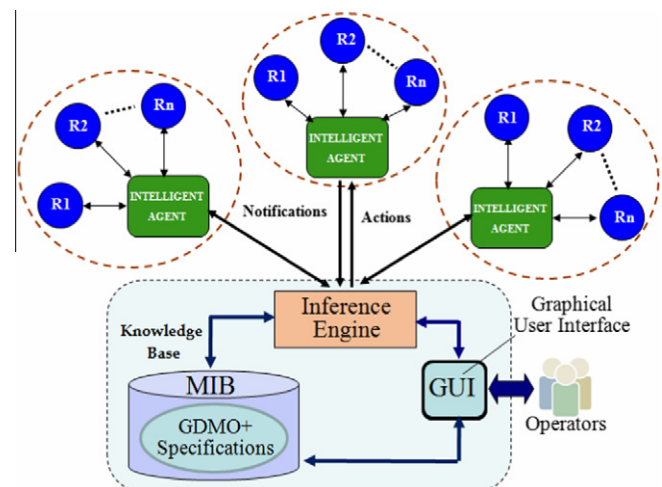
R2
Rn
R1
INTELLIGENT AGENT

R2
R1
Rn
INTELLIGENT AGENT

R1
R2
INTELLIGENT AGENT
Rn

Notifications
Actions

Knowledge Base
Inference Engine
Graphical User Interface
MIB
GDMO+ Specifications
GUI
Operators